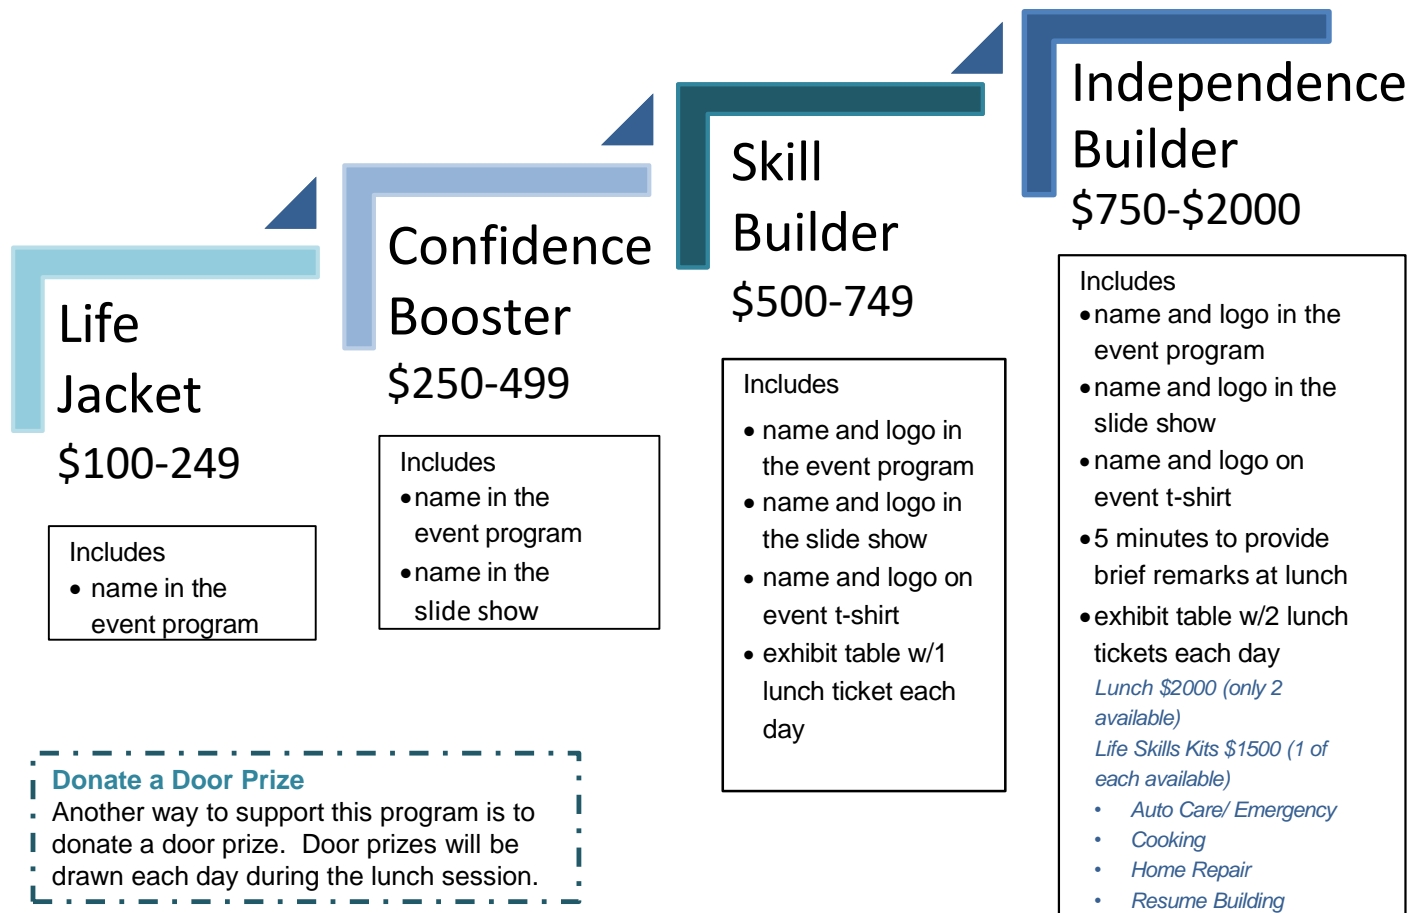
Life Jacket
$100-249

Includes
• name in the event program

Confidence Booster
$250-499

Includes
• name in the event program
• name in the slide show

Skill Builder
$500-749

Includes
• name and logo in the event program
• name and logo in the slide show
• name and logo on event t-shirt
• exhibit table w/1 lunch ticket each day

Independence Builder
$750-$2000

Includes
• name and logo in the event program
• name and logo in the slide show
• name and logo on event t-shirt
• 5 minutes to provide brief remarks at lunch
• exhibit table w/2 lunch tickets each day
Lunch $2000 (only 2 available)
Life Skills Kits $1500 (1 of each available)
• Auto Care/ Emergency
• Cooking
• Home Repair
• Resume Building

Donate a Door Prize
Another way to support this program is to donate a door prize. Door prizes will be drawn each day during the lunch session.